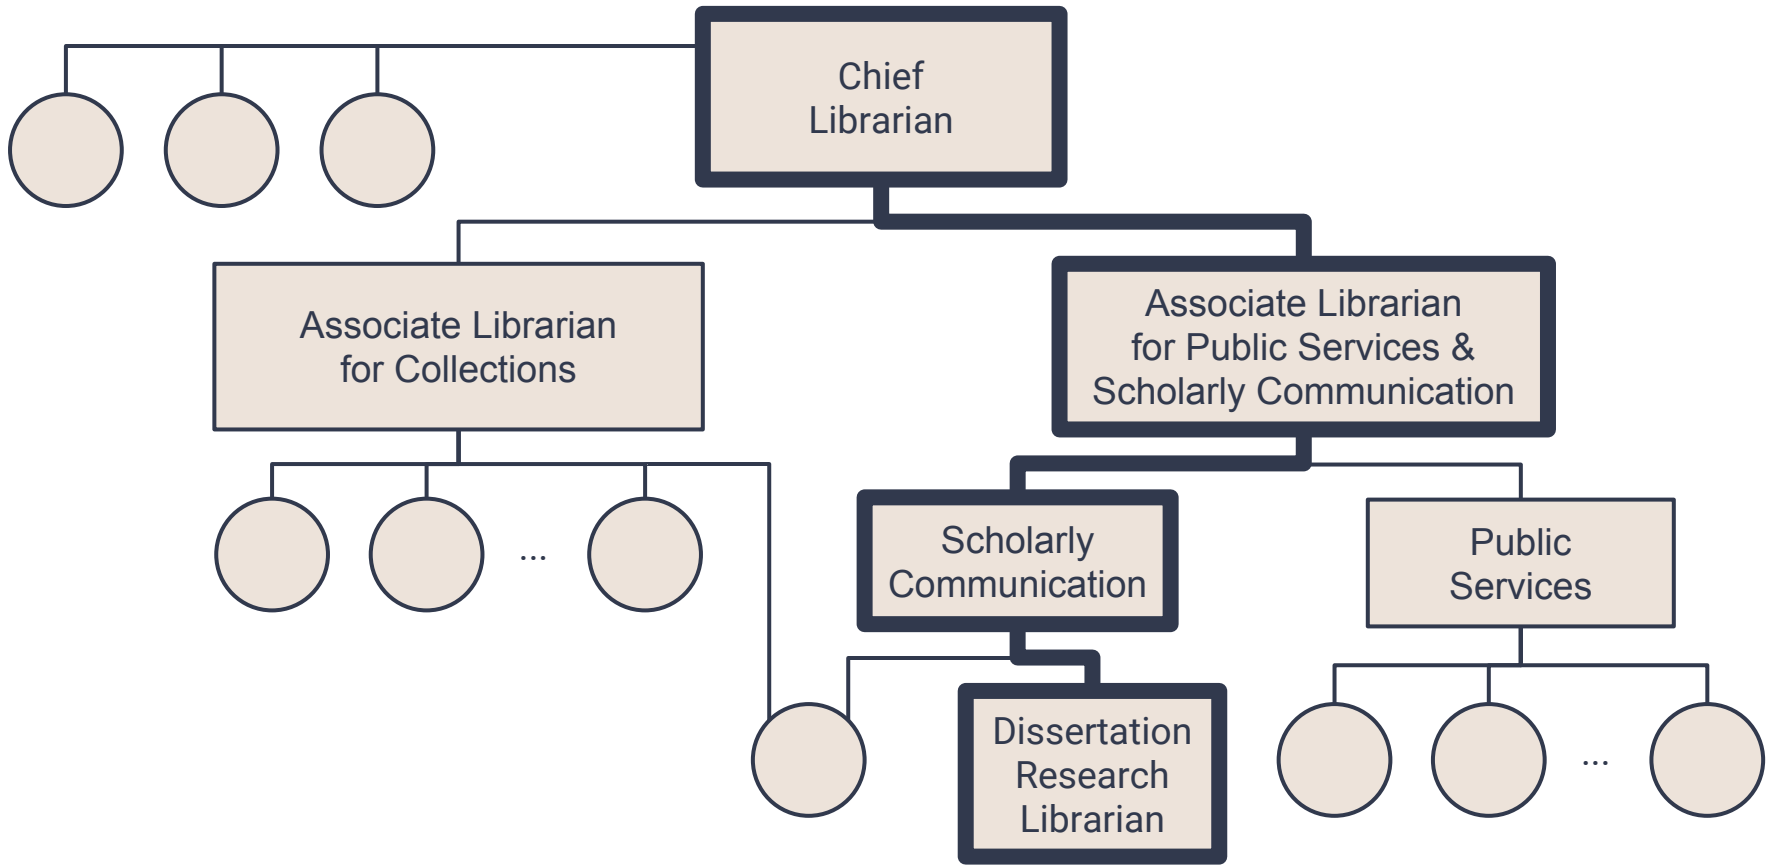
Chief Librarian

Associate Librarian for Collections

Associate Librarian for Public Services & Scholarly Communication

...

Scholarly Communication

Public Services

Dissertation Research Librarian

...